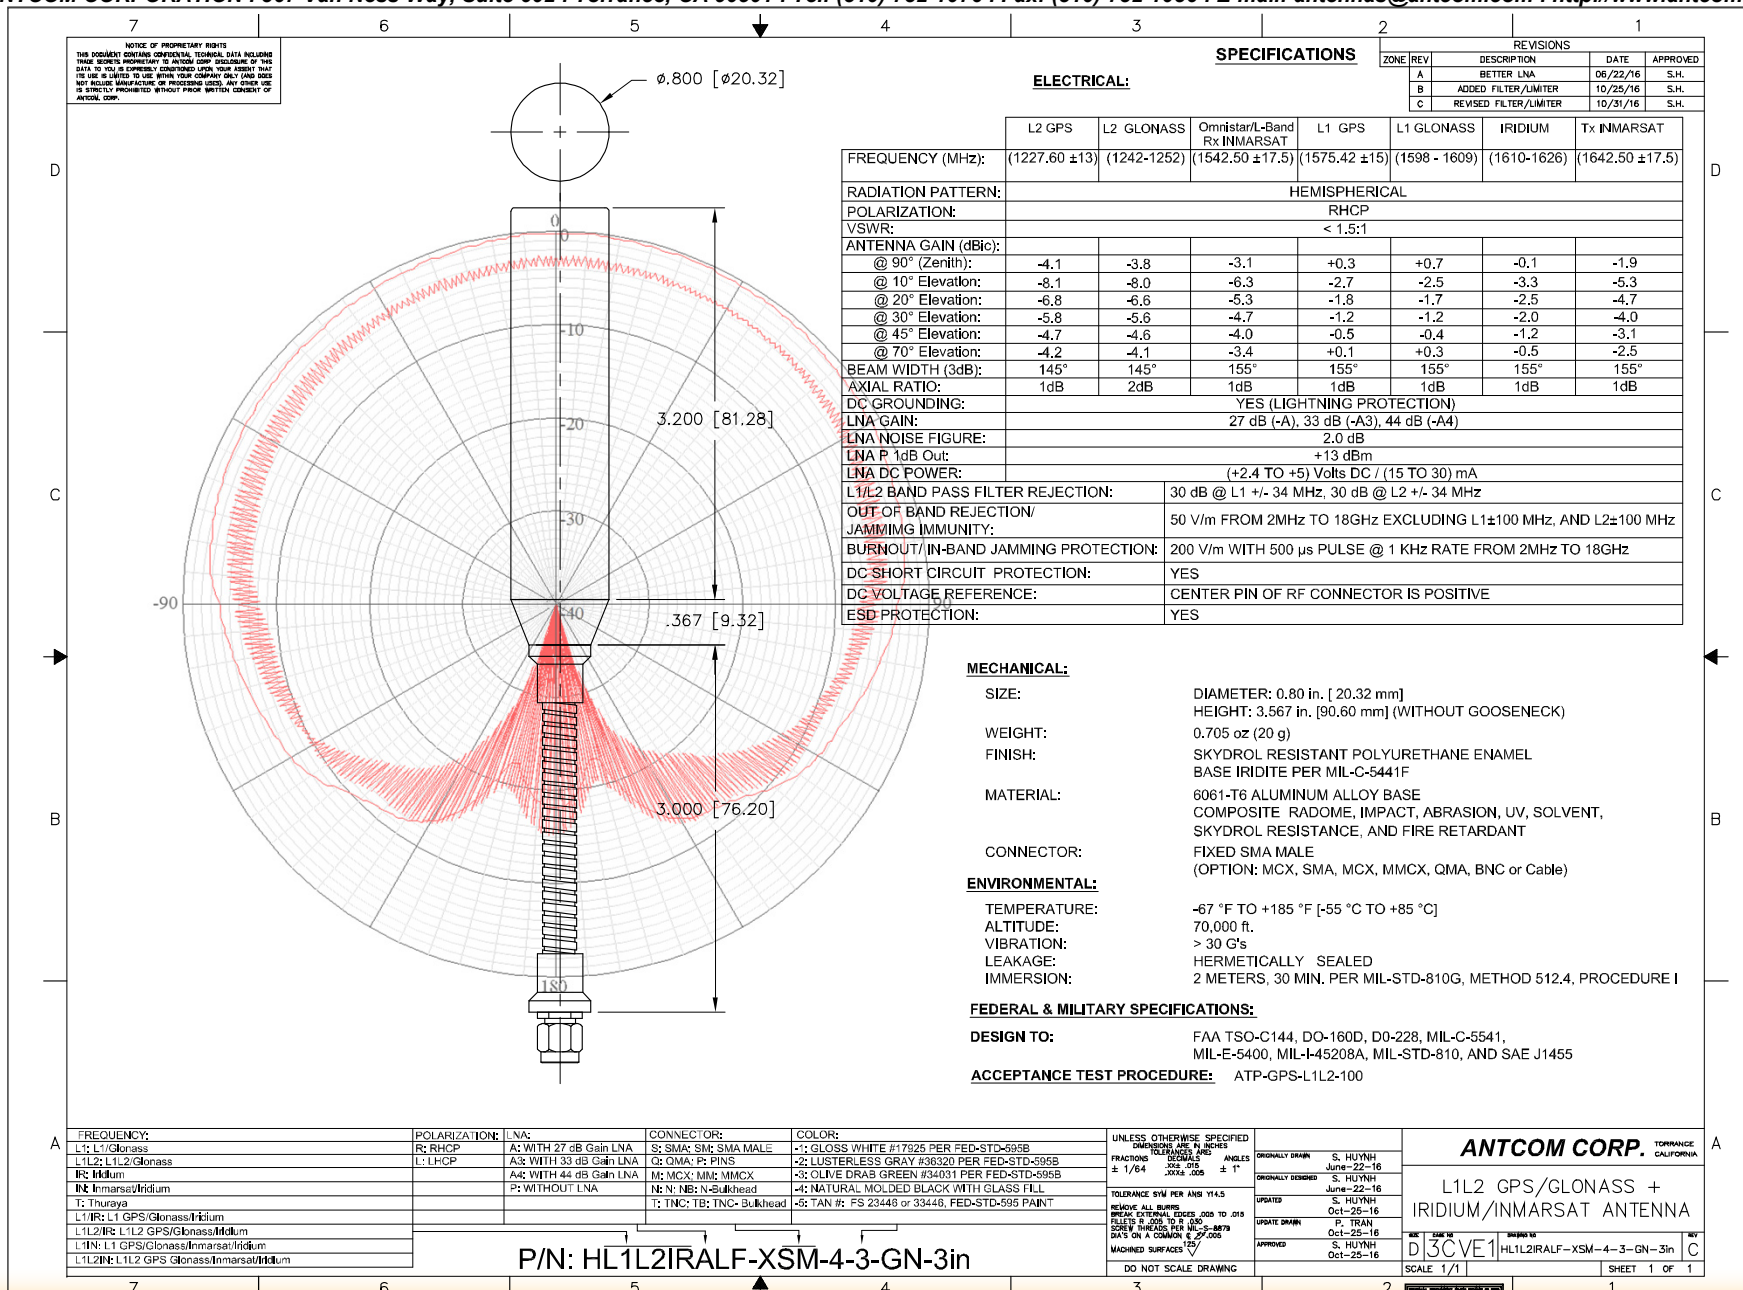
7 6 5 4 3 2 1

NOTICE OF PROPRIETARY RIGHTS
THIS DOCUMENT CONTAINS CONFIDENTIAL TECHNICAL DATA INCLUDING TRADE SECRETS PROPRIETARY TO ANTCOM CORP. DISCLOSURE OF THIS DATA TO YOU IS EXPRESSLY CONDITIONED UPON YOUR ASSENT THAT ITS USE IS LIMITED TO USE WITHIN YOUR COMPANY ONLY (AND DOES NOT INCLUDE MANUFACTURE OR PROCESSING USES). ANY OTHER USE IS STRICTLY PROHIBITED WITHOUT PRIOR WRITTEN CONSENT OF ANTCOM CORP.

ø.800 [ø20.32]

3.200 [81.28]

.367 [9.32]

3.000 [76.20]

0 -10 -20 -30 -40 -90 180

SPECIFICATIONS

| ZONE | REV | DESCRIPTION | DATE | APPROVED |
|---|---|---|---|---|
| | A | BETTER LNA | 06/22/16 | S.H. |
| | B | ADDED FILTER/LIMITER | 10/25/16 | S.H. |
| | C | REVISED FILTER/LIMITER | 10/31/16 | S.H. |

REVISIONS

ELECTRICAL:

| | L2 GPS | L2 GLONASS | Omnistar/L-Band Rx INMARSAT | L1 GPS | L1 GLONASS | IRIDIUM | Tx INMARSAT |
|---|---|---|---|---|---|---|---|
| FREQUENCY (MHz): | (1227.60 ±13) | (1242-1252) | (1542.50 ±17.5) | (1575.42 ±15) | (1598 - 1609) | (1610-1626) | (1642.50 ±17.5) |
| RADIATION PATTERN: | HEMISPHERICAL | | | | | | |
| POLARIZATION: | RHCP | | | | | | |
| VSWR: | < 1.5:1 | | | | | | |
| ANTENNA GAIN (dBic): | | | | | | | |
| @ 90° (Zenith): | -4.1 | -3.8 | -3.1 | +0.3 | +0.7 | -0.1 | -1.9 |
| @ 10° Elevation: | -8.1 | -8.0 | -6.3 | -2.7 | -2.5 | -3.3 | -5.3 |
| @ 20° Elevation: | -6.8 | -6.6 | -5.3 | -1.8 | -1.7 | -2.5 | -4.7 |
| @ 30° Elevation: | -5.8 | -5.6 | -4.7 | -1.2 | -1.2 | -2.0 | -4.0 |
| @ 45° Elevation: | -4.7 | -4.6 | -4.0 | -0.5 | -0.4 | -1.2 | -3.1 |
| @ 70° Elevation: | -4.2 | -4.1 | -3.4 | +0.1 | +0.3 | -0.5 | -2.5 |
| BEAM WIDTH (3dB): | 145° | 145° | 155° | 155° | 155° | 155° | 155° |
| AXIAL RATIO: | 1dB | 2dB | 1dB | 1dB | 1dB | 1dB | 1dB |
| DC GROUNDING: | YES (LIGHTNING PROTECTION) | | | | | | |
| LNA GAIN: | 27 dB (-A), 33 dB (-A3), 44 dB (-A4) | | | | | | |
| LNA NOISE FIGURE: | 2.0 dB | | | | | | |
| LNA P 1dB Out: | +13 dBm | | | | | | |
| LNA DC POWER: | (+2.4 TO +5) Volts DC / (15 TO 30) mA | | | | | | |

| | |
|---|---|
| L1/L2 BAND PASS FILTER REJECTION: | 30 dB @ L1 +/- 34 MHz, 30 dB @ L2 +/- 34 MHz |
| OUT OF BAND REJECTION/ JAMMIMG IMMUNITY: | 50 V/m FROM 2MHz TO 18GHz EXCLUDING L1±100 MHz, AND L2±100 MHz |
| BURNOUT/ IN-BAND JAMMING PROTECTION: | 200 V/m WITH 500 µs PULSE @ 1 KHz RATE FROM 2MHz TO 18GHz |
| DC SHORT CIRCUIT PROTECTION: | YES |
| DC VOLTAGE REFERENCE: | CENTER PIN OF RF CONNECTOR IS POSITIVE |
| ESD PROTECTION: | YES |

MECHANICAL:
SIZE: DIAMETER: 0.80 in. [ 20.32 mm]
HEIGHT: 3.567 in. [90.60 mm] (WITHOUT GOOSENECK)
WEIGHT: 0.705 oz (20 g)
FINISH: SKYDROL RESISTANT POLYURETHANE ENAMEL
BASE IRIDITE PER MIL-C-5441F
MATERIAL: 6061-T6 ALUMINUM ALLOY BASE
COMPOSITE RADOME, IMPACT, ABRASION, UV, SOLVENT, SKYDROL RESISTANCE, AND FIRE RETARDANT
CONNECTOR: FIXED SMA MALE
(OPTION: MCX, SMA, MCX, MMCX, QMA, BNC or Cable)

ENVIRONMENTAL:
TEMPERATURE: -67 °F TO +185 °F [-55 °C TO +85 °C]
ALTITUDE: 70,000 ft.
VIBRATION: > 30 G's
LEAKAGE: HERMETICALLY SEALED
IMMERSION: 2 METERS, 30 MIN. PER MIL-STD-810G, METHOD 512.4, PROCEDURE I

FEDERAL & MILITARY SPECIFICATIONS:
DESIGN TO: FAA TSO-C144, DO-160D, D0-228, MIL-C-5541, MIL-E-5400, MIL-I-45208A, MIL-STD-810, AND SAE J1455
ACCEPTANCE TEST PROCEDURE: ATP-GPS-L1L2-100

D C B A

FREQUENCY:
L1: L1/Glonass
L1L2: L1L2/Glonass
IR: Iridium
IN: Inmarsat/Iridium
T: Thuraya
L1IR: L1 GPS/Glonass/Iridium
L1L2IR: L1L2 GPS/Glonass/Iridium
L1IN: L1 GPS/Glonass/Inmarsat/Iridium
L1L2IN: L1L2 GPS Glonass/Inmarsat/Iridium

POLARIZATION:
R: RHCP
L: LHCP

LNA:
A: WITH 27 dB Gain LNA
A3: WITH 33 dB Gain LNA
A4: WITH 44 dB Gain LNA
P: WITHOUT LNA

CONNECTOR:
S: SMA; SM: SMA MALE
Q: QMA; P: PINS
M: MCX; MM: MMCX
N: N; NB: N-Bulkhead
T: TNC; TB: TNC- Bulkhead

COLOR:
-1: GLOSS WHITE #17925 PER FED-STD-595B
-2: LUSTERLESS GRAY #36320 PER FED-STD-595B
-3: OLIVE DRAB GREEN #34031 PER FED-STD-595B
-4: NATURAL MOLDED BLACK WITH GLASS FILL
-5: TAN #: FS 23446 or 33446, FED-STD-595 PAINT

P/N: HL1L2IRALF-XSM-4-3-GN-3in

UNLESS OTHERWISE SPECIFIED DIMENSIONS ARE IN INCHES TOLERANCES ARE:
FRACTIONS ± 1/64 DECIMALS .XX± .015 .XXX± .005 ANGLES ± 1°
TOLERANCE SYM PER ANSI Y14.5
REMOVE ALL BURRS BREAK EXTERNAL EDGES .005 TO .015 FILLETS R .005 TO R .030 SCREW THREADS PER MIL-S-8879 DIA'S ON A COMMON ¢ Ø.005
MACHINED SURFACES 125
DO NOT SCALE DRAWING

ORIGINALLY DRAWN S. HUYNH June-22-16
ORIGINALLY DESIGNED S. HUYNH June-22-16
UPDATED S. HUYNH Oct-25-16
UPDATE DRAWN P. TRAN Oct-25-16
APPROVED S. HUYNH Oct-25-16

ANTCOM CORP. TORRANCE CALIFORNIA
L1L2 GPS/GLONASS + IRIDIUM/INMARSAT ANTENNA
D 3CVE1 HL1L2IRALF-XSM-4-3-GN-3in C
SCALE 1/1 SHEET 1 OF 1